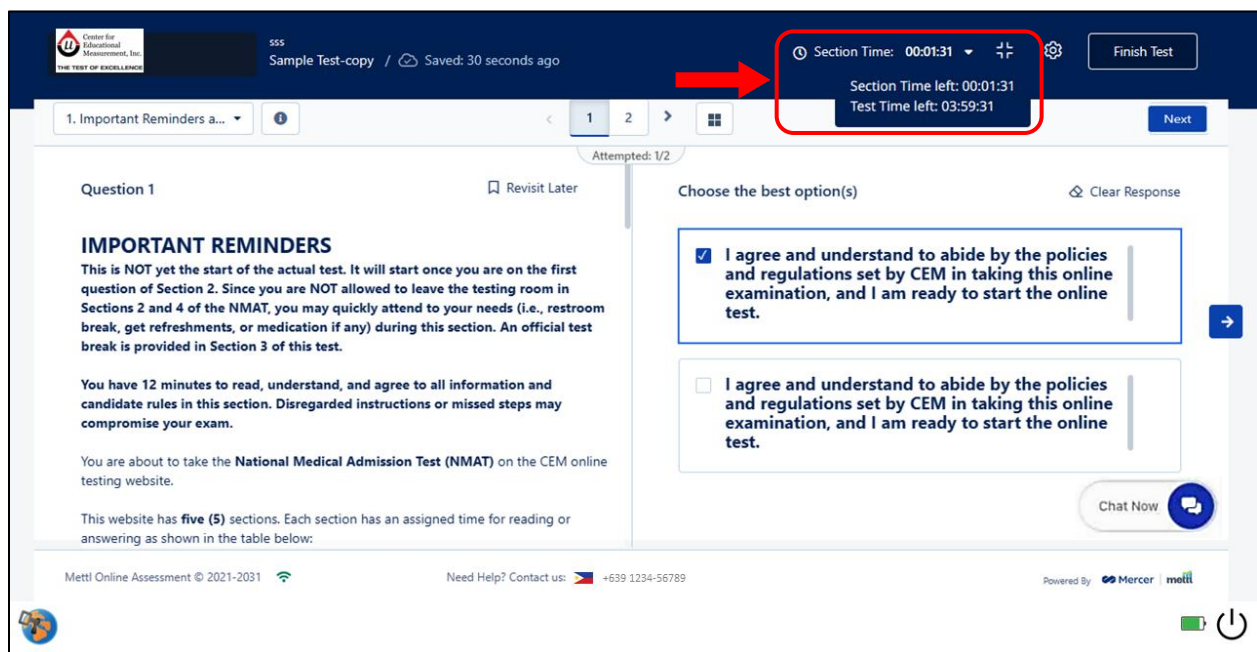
Center for Educational Measurement, Inc.
THE TEST OF EXCELLENCE

sss
Sample Test-copy / Saved: 30 seconds ago

Section Time: 00:01:31
Section Time left: 00:01:31
Test Time left: 03:59:31

Finish Test

1. Important Reminders a...

1 2

Next

Attempted: 1/2

Question 1

Revisit Later

IMPORTANT REMINDERS
This is NOT yet the start of the actual test. It will start once you are on the first question of Section 2. Since you are NOT allowed to leave the testing room in Sections 2 and 4 of the NMAT, you may quickly attend to your needs (i.e., restroom break, get refreshments, or medication if any) during this section. An official test break is provided in Section 3 of this test.

You have 12 minutes to read, understand, and agree to all information and candidate rules in this section. Disregarded instructions or missed steps may compromise your exam.

You are about to take the National Medical Admission Test (NMAT) on the CEM online testing website.

This website has five (5) sections. Each section has an assigned time for reading or answering as shown in the table below:

Choose the best option(s)

Clear Response

I agree and understand to abide by the policies and regulations set by CEM in taking this online examination, and I am ready to start the online test.

I agree and understand to abide by the policies and regulations set by CEM in taking this online examination, and I am ready to start the online test.

Chat Now

Mettl Online Assessment © 2021-2031

Need Help? Contact us: +639 1234-56789

Powered By Mercer | mettl